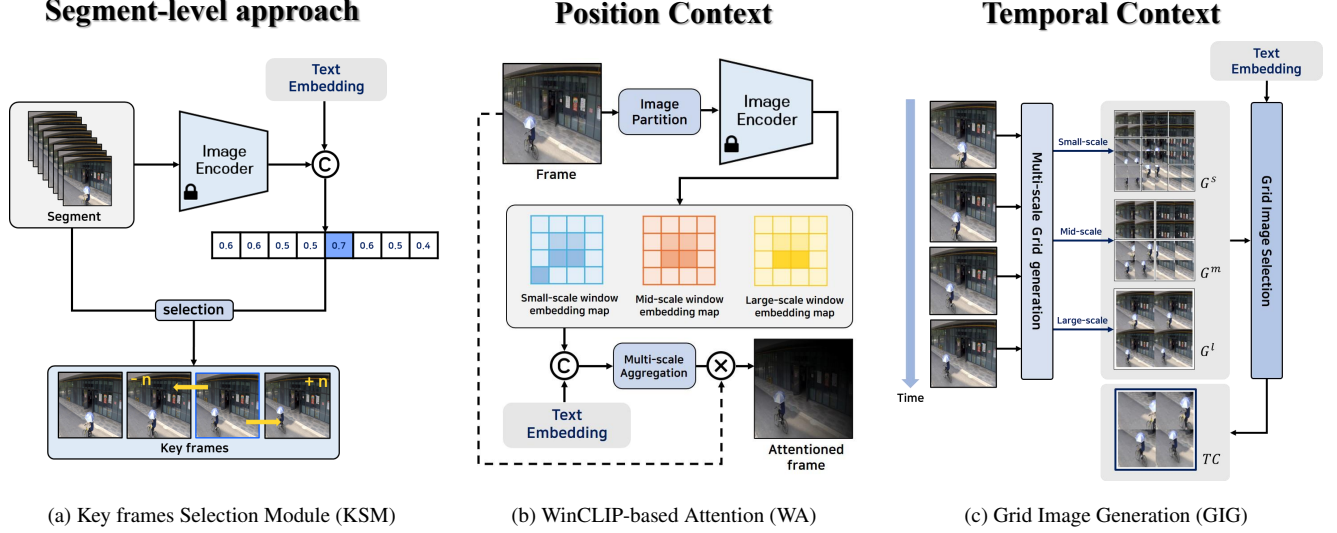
Segment-level approach

Text Embedding

Image Encoder

C

Segment

| 0.6 | 0.6 | 0.5 | 0.5 | 0.7 | 0.6 | 0.5 | 0.4 |
|---|---|---|---|---|---|---|---|

selection

- n

+ n

Key frames

(a) Key frames Selection Module (KSM)

Position Context

Frame

Image Partition

Image Encoder

Small-scale window embedding map

Mid-scale window embedding map

Large-scale window embedding map

C

Multi-scale Aggregation

Text Embedding

Attentioned frame

(b) WinCLIP-based Attention (WA)

Temporal Context

Text Embedding

Time

Multi-scale Grid generation

Small-scale

Mid-scale

Large-scale

$G^s$

$G^m$

$G^l$

Grid Image Selection

$TC$

(c) Grid Image Generation (GIG)